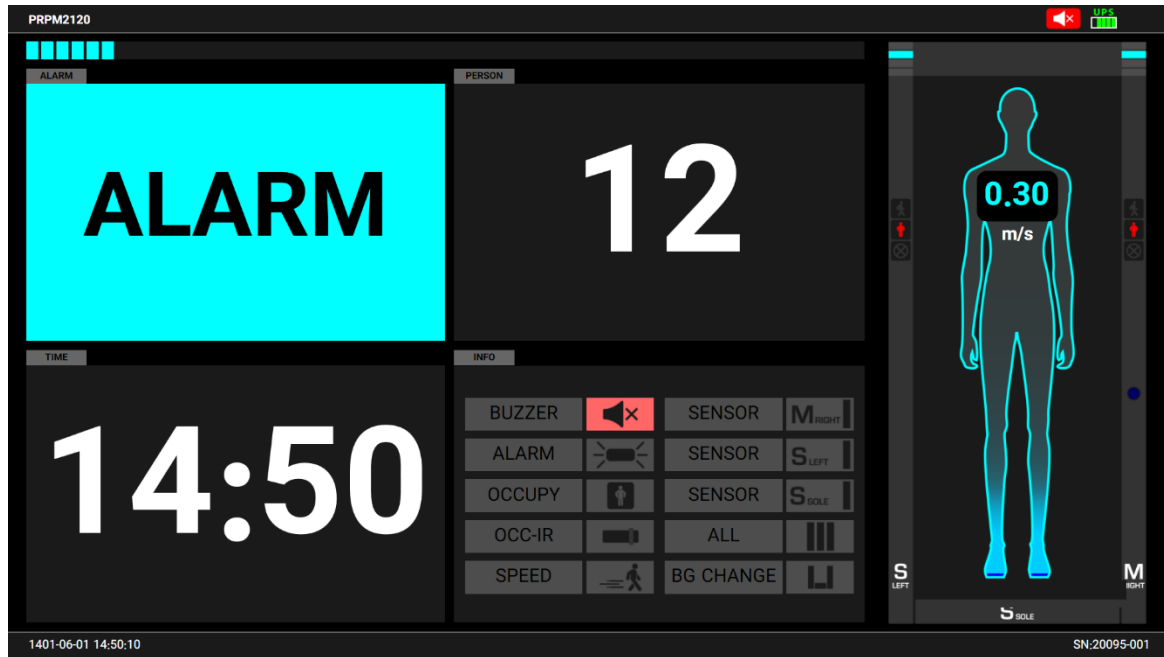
PRPM2120

UPS

ALARM

ALARM

PERSON

12

TIME

14:50

INFO

| BUZZER | | SENSOR | M RIGHT |
|---|---|---|---|
| ALARM | | SENSOR | S LEFT |
| OCCUPY | | SENSOR | S SOLE |
| OCC-IR | | ALL | |
| SPEED | | BG CHANGE | |

0.30
m/s

S LEFT

M RIGHT

S SOLE

1401-06-01 14:50:10

SN:20095-001